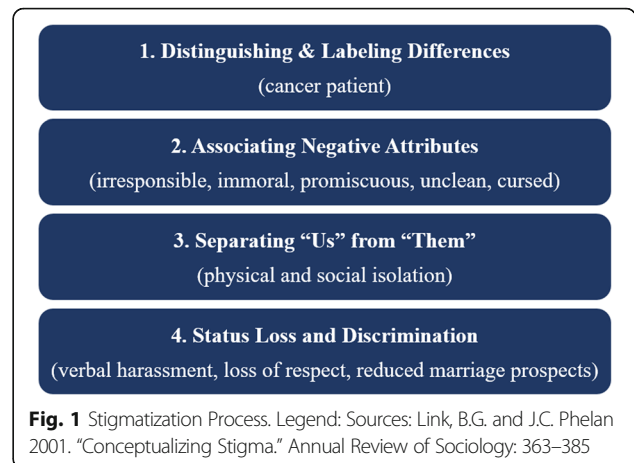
1. Distinguishing & Labeling Differences
(cancer patient)

2. Associating Negative Attributes
(irresponsible, immoral, promiscuous, unclean, cursed)

3. Separating "Us" from "Them"
(physical and social isolation)

4. Status Loss and Discrimination
(verbal harassment, loss of respect, reduced marriage prospects)

Fig. 1 Stigmatization Process. Legend: Sources: Link, B.G. and J.C. Phelan 2001. "Conceptualizing Stigma." Annual Review of Sociology: 363–385